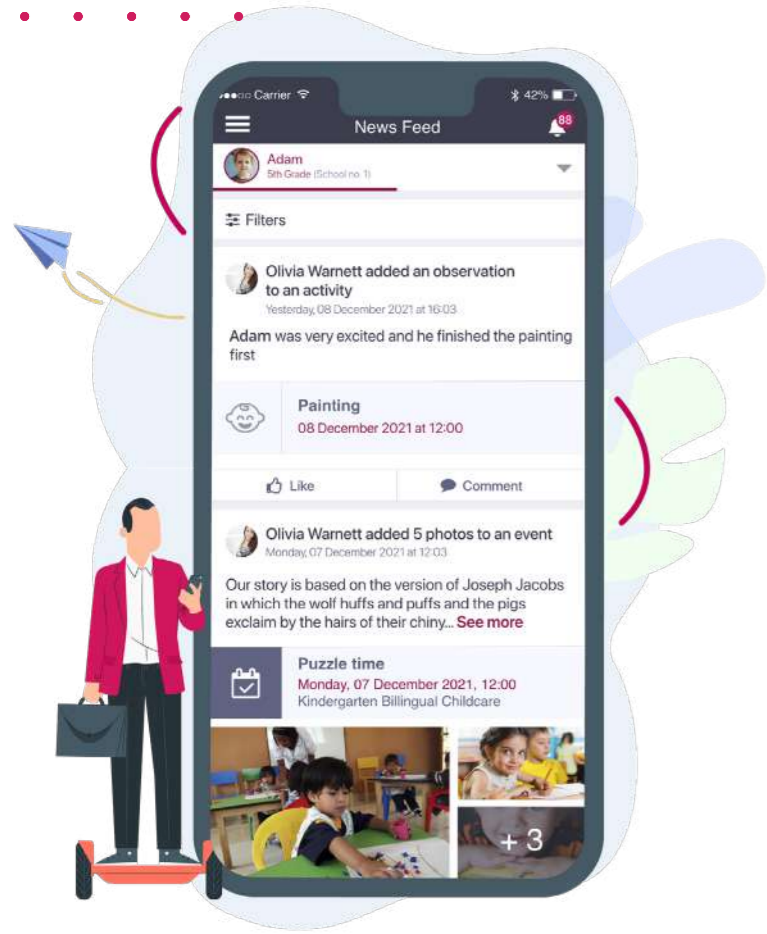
●●○○ Carrier 42%

News Feed

88

Adam
5th Grade (School no. 1)

Filters

Olivia Warnett added an observation to an activity
Yesterday, 08 December 2021 at 16:03

Adam was very excited and he finished the painting first

Painting
08 December 2021 at 12:00

Like

Comment

Olivia Warnett added 5 photos to an event
Monday, 07 December 2021 at 12:03

Our story is based on the version of Joseph Jacobs in which the wolf huffs and puffs and the pigs exclaim by the hairs of their chiny... See more

Puzzle time
Monday, 07 December 2021, 12:00
Kindergarten Billingual Childcare

+ 3